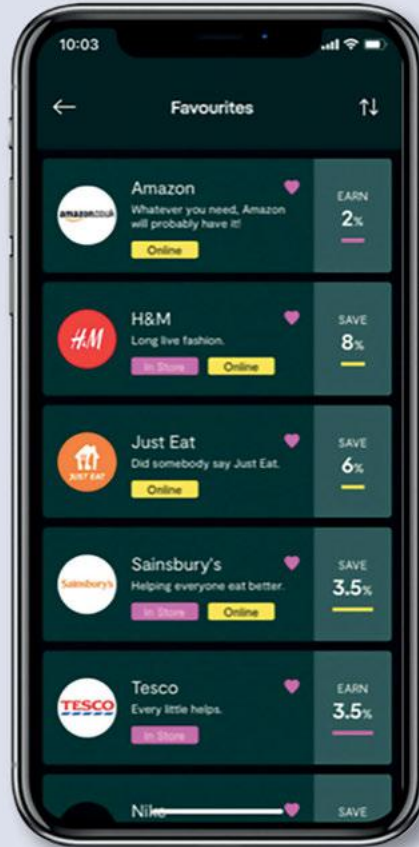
10:03

Favourites

amazon.co.uk
Amazon
Whatever you need, Amazon will probably have it!
Online
EARN
2%

H&M
H&M
Long live fashion.
In Store
Online
SAVE
8%

JUST EAT
Just Eat
Did somebody say Just Eat.
Online
SAVE
6%

Sainsbury's
Sainsbury's
Helping everyone eat better.
In Store
Online
SAVE
3.5%

TESCO
Tesco
Every little helps.
In Store
EARN
3.5%

Nike
SAVE